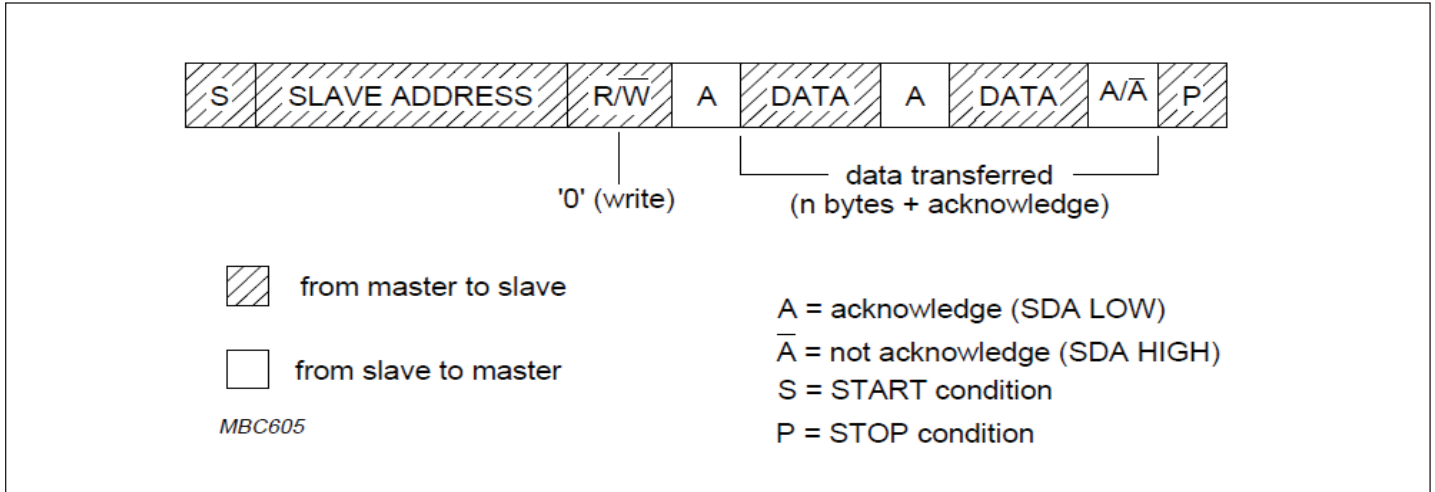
| S | SLAVE ADDRESS | $R/\overline{W}$ | A | DATA | A | DATA | $A/\overline{A}$ | P |
|---|---|---|---|---|---|---|---|---|

'0' (write)

data transferred
(n bytes + acknowledge)

from master to slave

from slave to master

MBC605

A = acknowledge (SDA LOW)

$\overline{A}$ = not acknowledge (SDA HIGH)

S = START condition

P = STOP condition